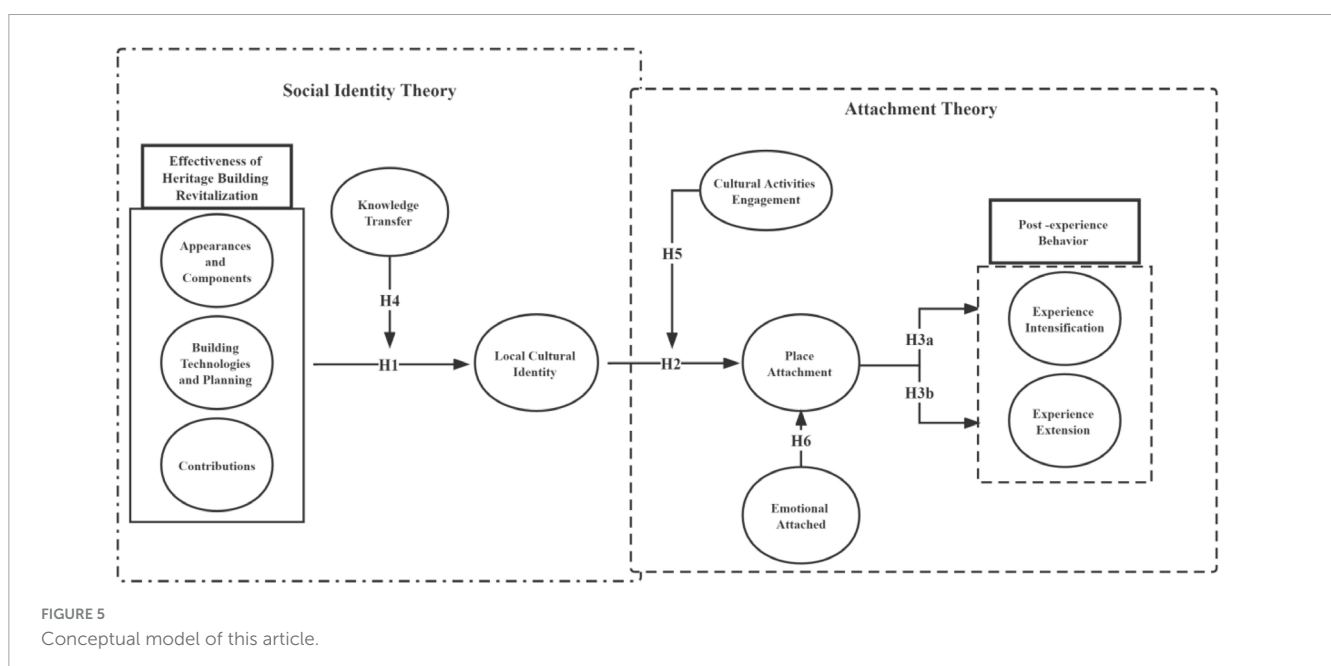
Social Identity Theory

Attachment Theory

Effectiveness of Heritage Building Revitalization

Appearances and Components

Building Technologies and Planning

Contributions

Knowledge Transfer

H4

H1

Local Cultural Identity

Cultural Activities Engagement

H5

H2

Place Attachment

H6

Emotional Attached

Post -experience Behavior

H3a

H3b

Experience Intensification

Experience Extension

FIGURE 5
Conceptual model of this article.